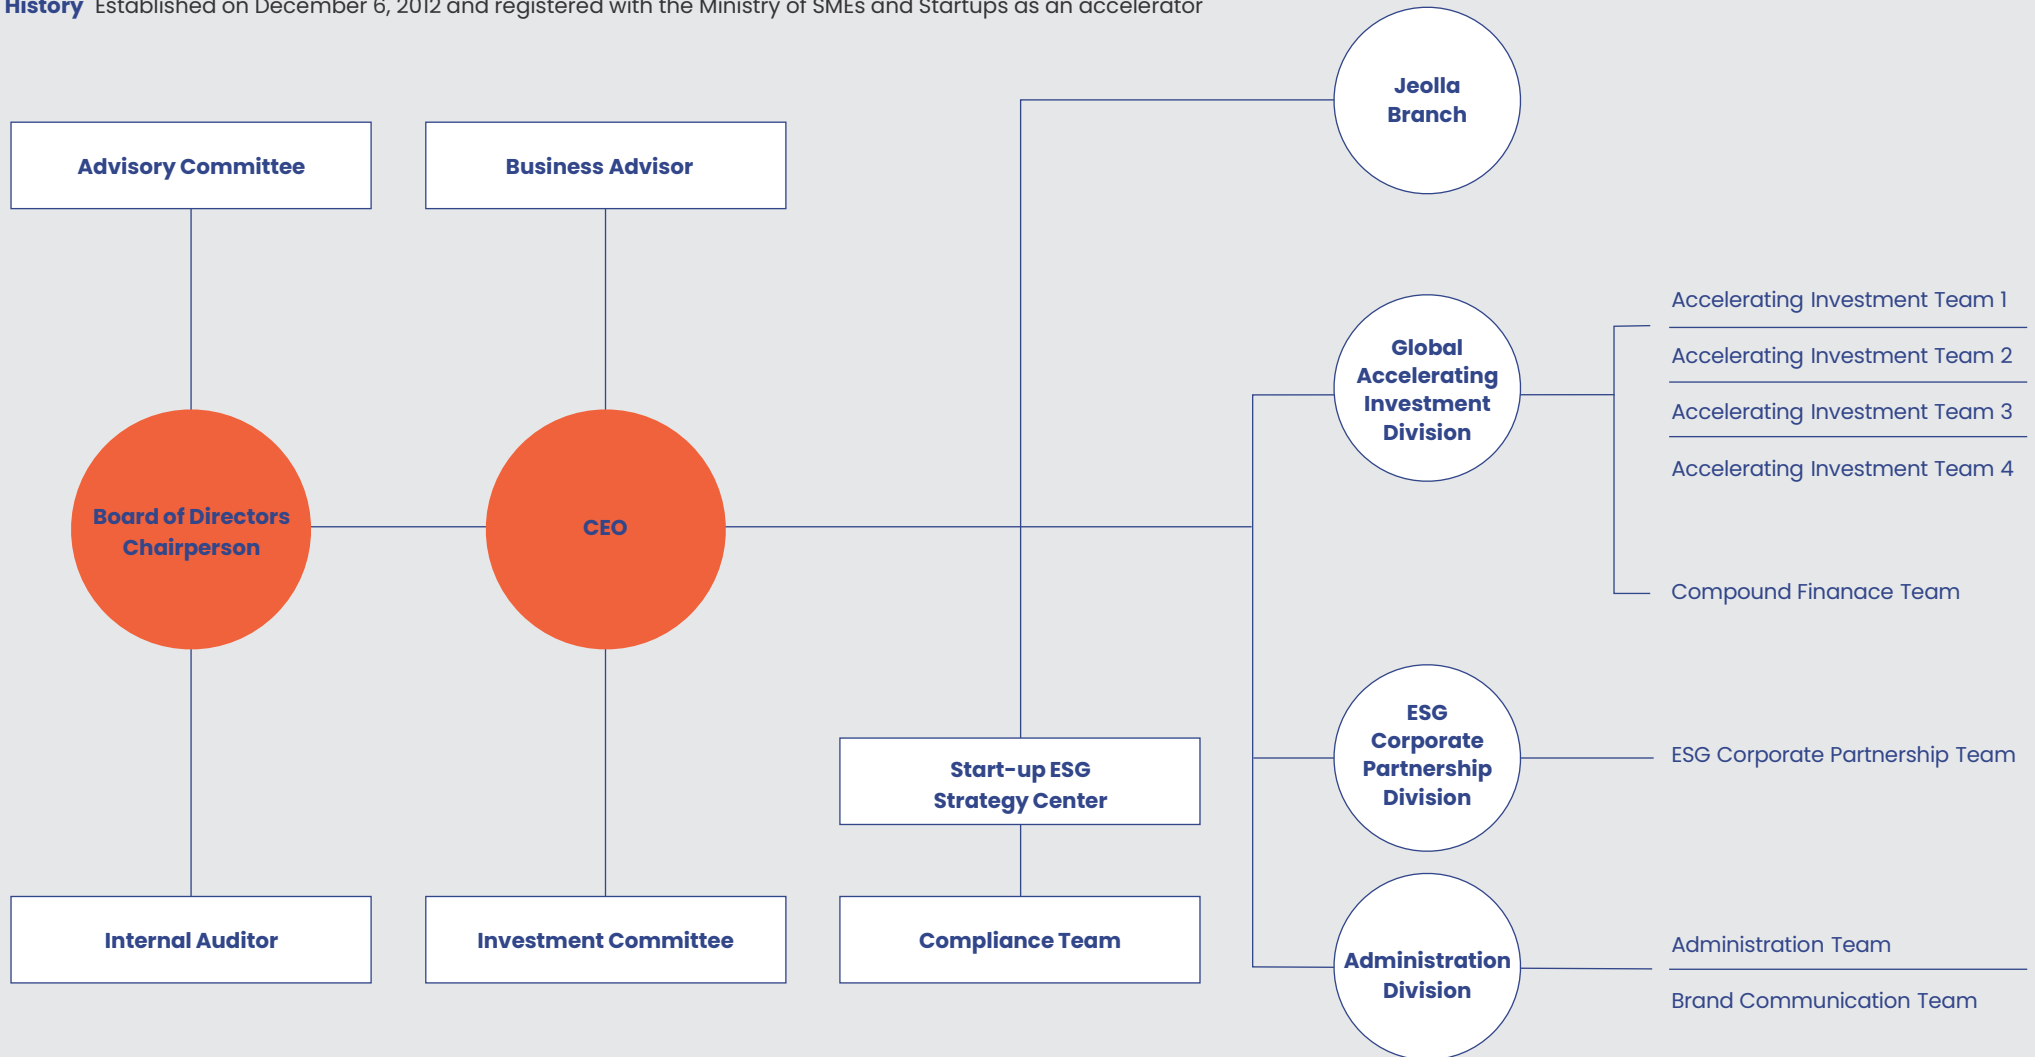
History Established on December 6, 2012 and registered with the Ministry of SMEs and Startups as an accelerator

Advisory Committee

Business Advisor

Jeolla Branch

Global Accelerating Investment Division

Accelerating Investment Team 1

Accelerating Investment Team 2

Accelerating Investment Team 3

Accelerating Investment Team 4

Board of Directors Chairperson

CEO

Compound Finanace Team

ESG Corporate Partnership Division

ESG Corporate Partnership Team

Start-up ESG Strategy Center

Internal Auditor

Investment Committee

Compliance Team

Administration Division

Administration Team

Brand Communication Team